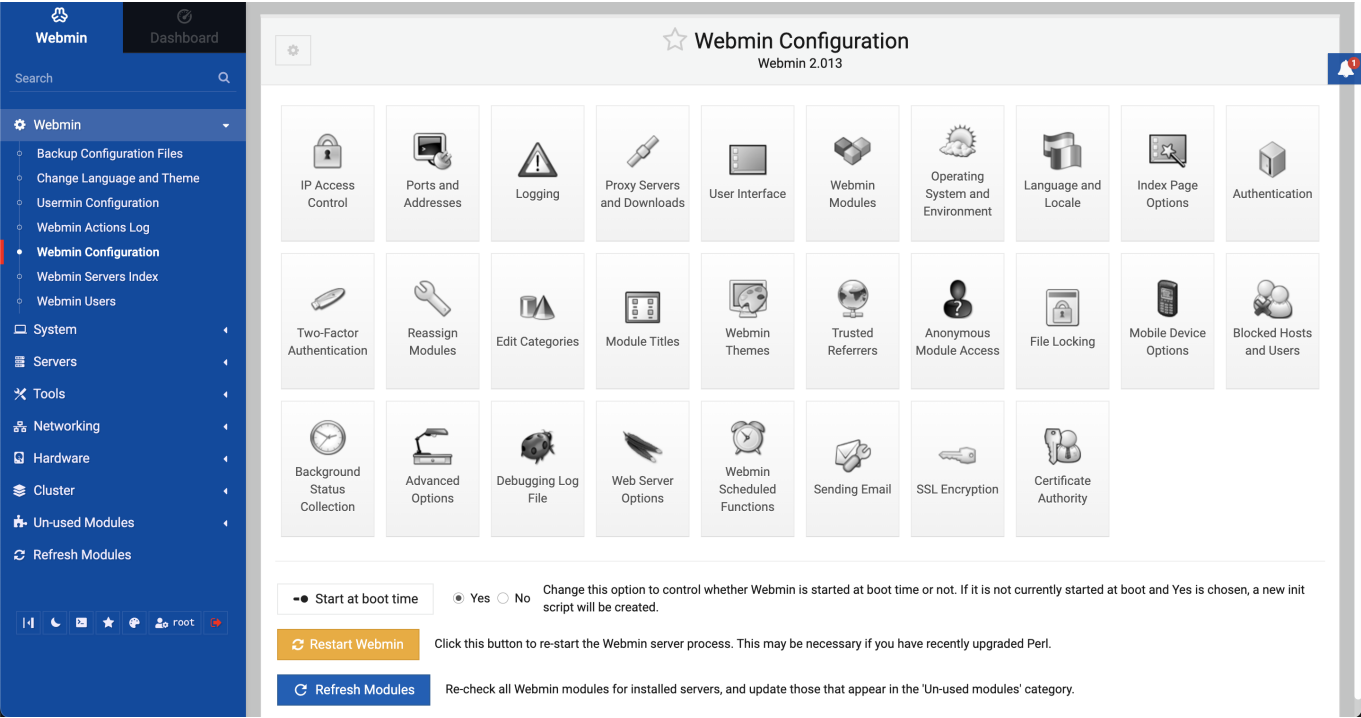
Webmin
Dashboard
Search
Webmin
Backup Configuration Files
Change Language and Theme
Usermin Configuration
Webmin Actions Log
Webmin Configuration
Webmin Servers Index
Webmin Users
System
Servers
Tools
Networking
Hardware
Cluster
Un-used Modules
Refresh Modules
root

Webmin Configuration
Webmin 2.013

1

IP Access Control
Ports and Addresses
Logging
Proxy Servers and Downloads
User Interface
Webmin Modules
Operating System and Environment
Language and Locale
Index Page Options
Authentication
Two-Factor Authentication
Reassign Modules
Edit Categories
Module Titles
Webmin Themes
Trusted Referrers
Anonymous Module Access
File Locking
Mobile Device Options
Blocked Hosts and Users
Background Status Collection
Advanced Options
Debugging Log File
Web Server Options
Webmin Scheduled Functions
Sending Email
SSL Encryption
Certificate Authority

Start at boot time
Yes No
Change this option to control whether Webmin is started at boot time or not. If it is not currently started at boot and Yes is chosen, a new init script will be created.

Restart Webmin
Click this button to re-start the Webmin server process. This may be necessary if you have recently upgraded Perl.

Refresh Modules
Re-check all Webmin modules for installed servers, and update those that appear in the 'Un-used modules' category.